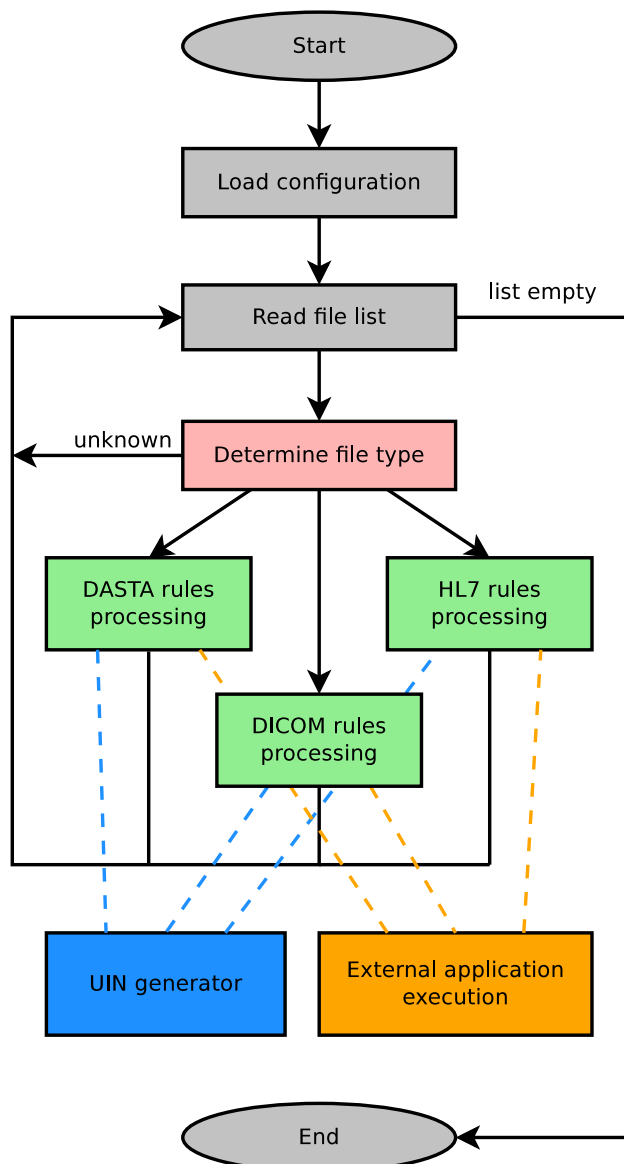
Start

Load configuration

Read file list

list empty

unknown

Determine file type

DASTA rules processing

HL7 rules processing

DICOM rules processing

UIN generator

External application execution

End